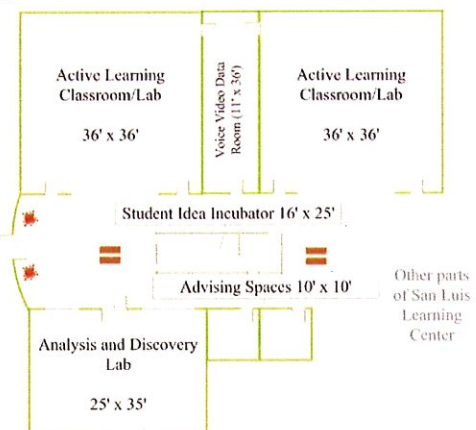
Active Learning Classroom/Lab

36' x 36'

Voice Video Data Room (11' x 36')

Active Learning Classroom/Lab

36' x 36'

Student Idea Incubator 16' x 25'

Advising Spaces 10' x 10'

Other parts of San Luis Learning Center

Analysis and Discovery Lab

25' x 35'